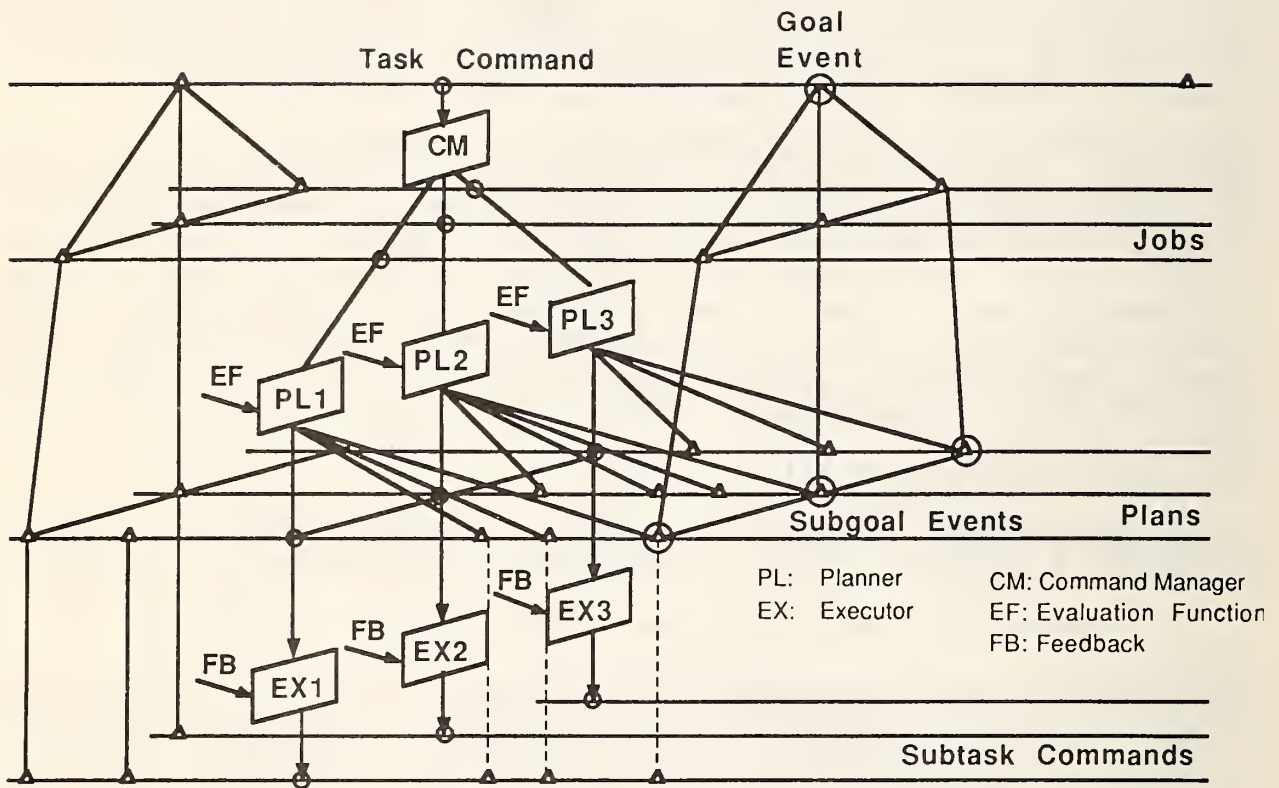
Task Command

Goal Event

CM

Jobs

EF

PL3

EF

PL2

EF

PL1

Subgoal Events

Plans

FB

EX3

FB

EX2

FB

EX1

PL: Planner
EX: Executor

CM: Command Manager
EF: Evaluation Function
FB: Feedback

Subtask Commands